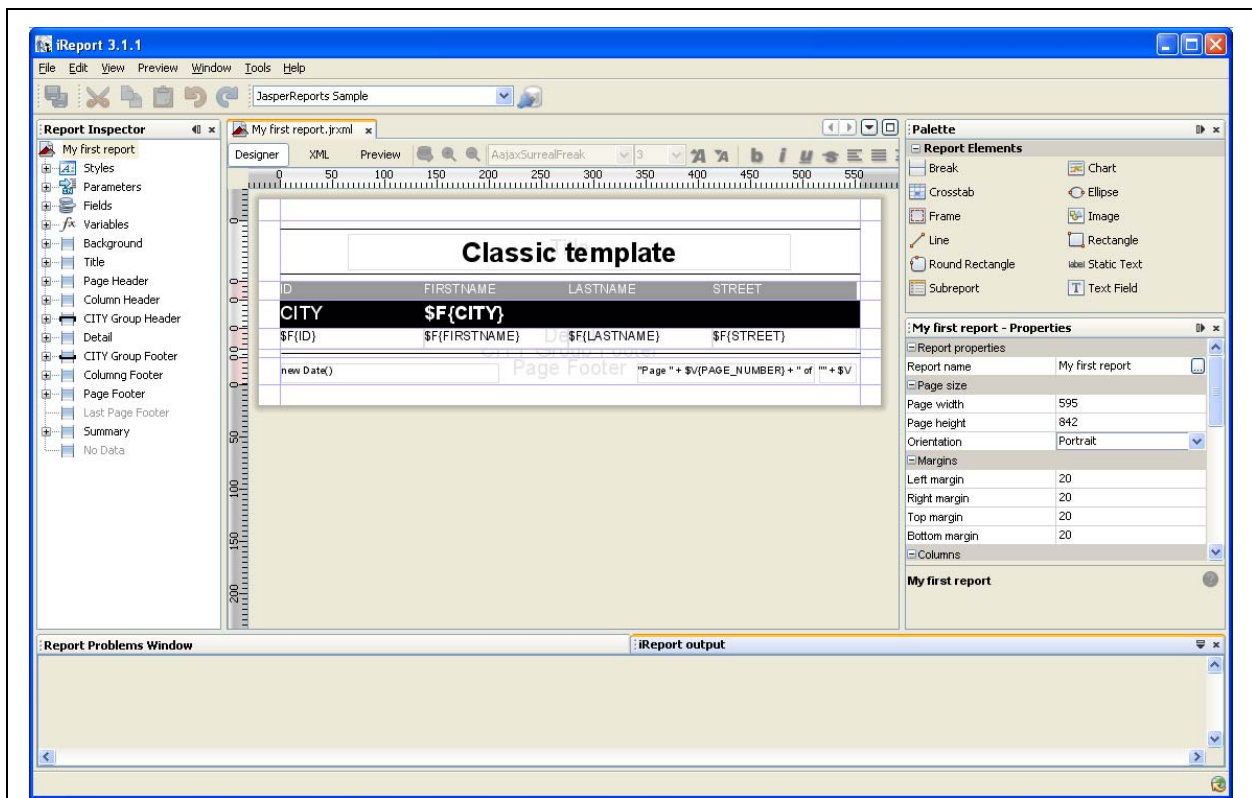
iReport 3.1.1

File Edit View Preview Window Tools Help

JasperReports Sample

Report Inspector

My first report
Styles
Parameters
Fields
Variables
Background
Title
Page Header
Column Header
CITY Group Header
Detail
CITY Group Footer
Columng Footer
Page Footer
Last Page Footer
Summary
No Data

My first report.jrxml

Designer XML Preview AajaxSurrealFreak 3

0 50 100 150 200 250 300 350 400 450 500 550

Classic template

ID FIRSTNAME LASTNAME STREET

CITY $F{CITY}

$F{ID} $F{FIRSTNAME} $F{LASTNAME} $F{STREET}

CITY Group Footer

new Date() Page Footer "Page " + $V{PAGE_NUMBER} + " of "" + $V

0 50 100 150 200

Palette

Report Elements

Break
Chart
Crosstab
Ellipse
Frame
Image
Line
Rectangle
Round Rectangle
label Static Text
Subreport
Text Field

My first report - Properties

| Report properties | |
|---|---|
| Report name | My first report |
| Page size | |
| Page width | 595 |
| Page height | 842 |
| Orientation | Portrait |
| Margins | |
| Left margin | 20 |
| Right margin | 20 |
| Top margin | 20 |
| Bottom margin | 20 |
| Columns | |

My first report

Report Problems Window

iReport output